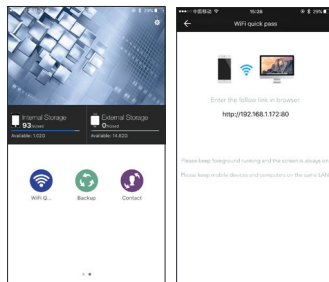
29%

Internal Storage
93
Available: 1.02G

External Storage
0
Available: 14.82G

WiFi Q...

Backup

Contact

中国移动 15:28 29%

WiFi quick pass

Enter the follow link in browser:

http://192.168.1.172:80

Please keep foreground running and the screen is always on

Please keep mobile devices and computers on the same LAN